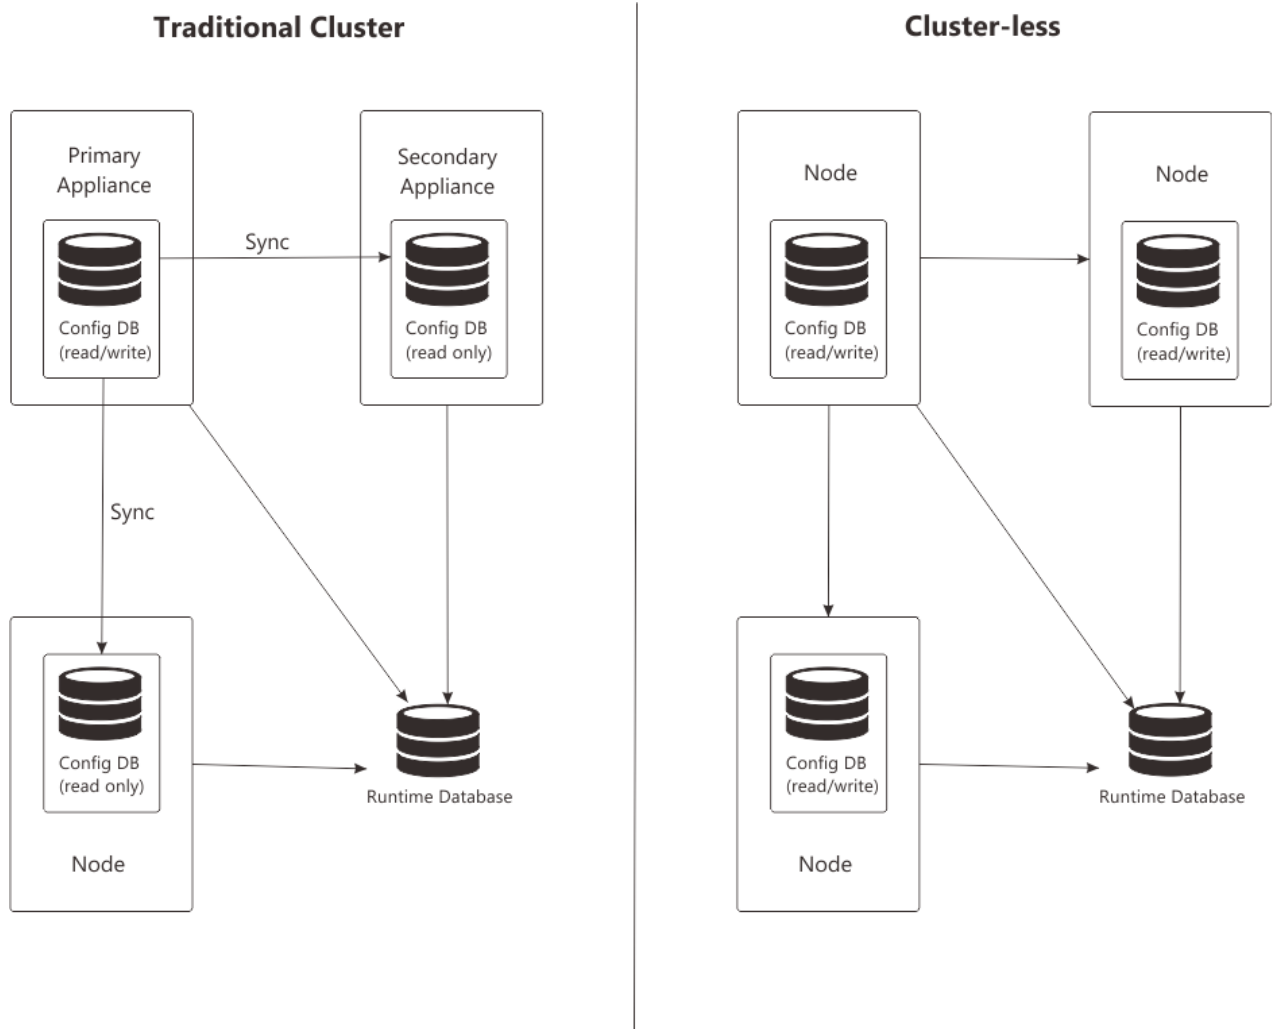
Traditional Cluster

Primary Appliance

Config DB (read/write)

Sync

Secondary Appliance

Config DB (read only)

Sync

Config DB (read only)

Node

Runtime Database

Cluster-less

Node

Config DB (read/write)

Node

Config DB (read/write)

Config DB (read/write)

Node

Runtime Database